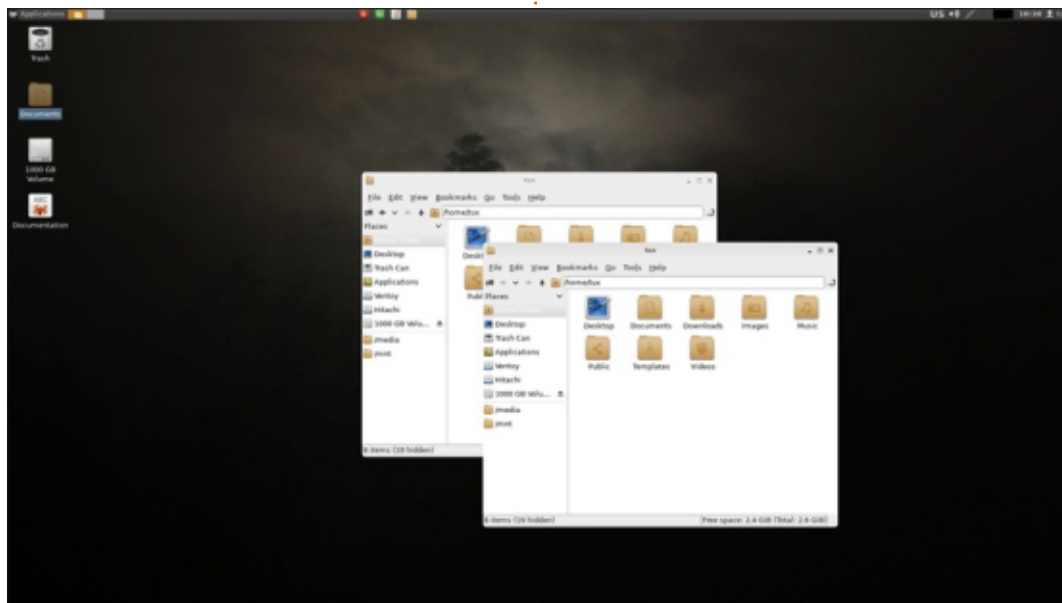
Applications

US

10:38

Trash

Documents

1000 GB Volume

Documentation

tux

File Edit View Bookmarks Go Tools Help

/home/tux

Places

Desktop

Trash Can

Applications

Ventoy

Hitachi

1000 GB Volu...

/media

/mnt

Deskt

Publ

8 items (19 hidden)

tux

File Edit View Bookmarks Go Tools Help

/home/tux

Places

Desktop

Trash Can

Applications

Ventoy

Hitachi

1000 GB Volu...

/media

/mnt

Desktop

Documents

Downloads

Images

Music

Public

Templates

Videos

8 items (19 hidden)

Free space: 2.4 GiB (Total: 2.6 GiB)